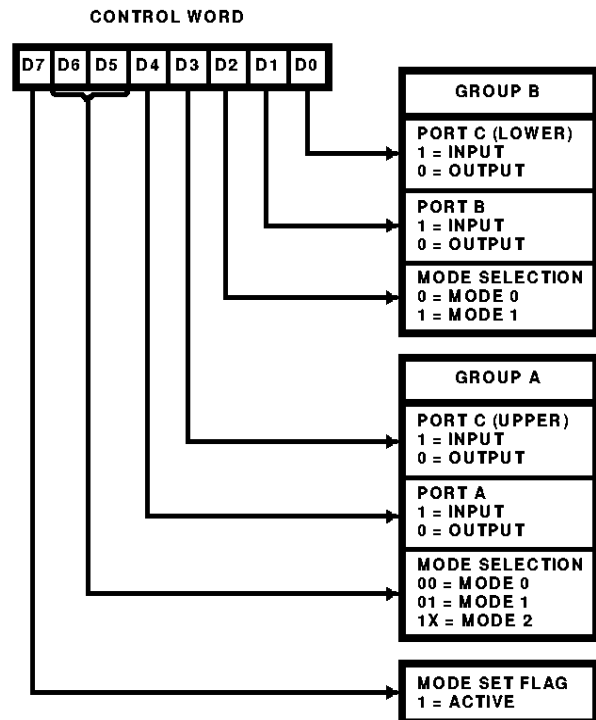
CONTROL WORD

| D7 | D6 | D5 | D4 | D3 | D2 | D1 | D0 |
|---|---|---|---|---|---|---|---|

GROUP B

PORT C (LOWER)
1 = INPUT
0 = OUTPUT

PORT B
1 = INPUT
0 = OUTPUT

MODE SELECTION
0 = MODE 0
1 = MODE 1

GROUP A

PORT C (UPPER)
1 = INPUT
0 = OUTPUT

PORT A
1 = INPUT
0 = OUTPUT

MODE SELECTION
00 = MODE 0
01 = MODE 1
1X = MODE 2

MODE SET FLAG
1 = ACTIVE